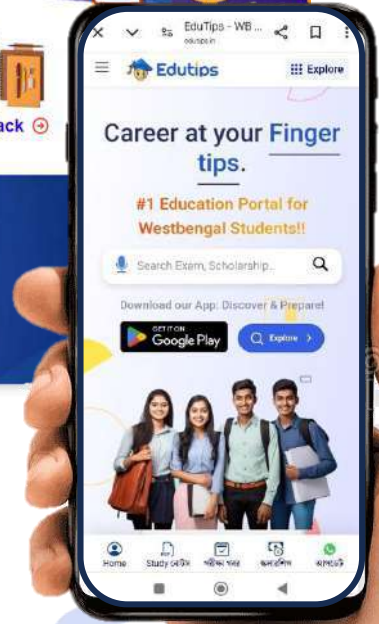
ack

EduTips - WB ...
edutips.in

Edutips

Explore

Career at your Finger tips.

#1 Education Portal for Westbengal Students!!

Search Exam, Scholarship...

Download our App: Discover & Prepare!

GET IT ON
Google Play

Explore

Home
Study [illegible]
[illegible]
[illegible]
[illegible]